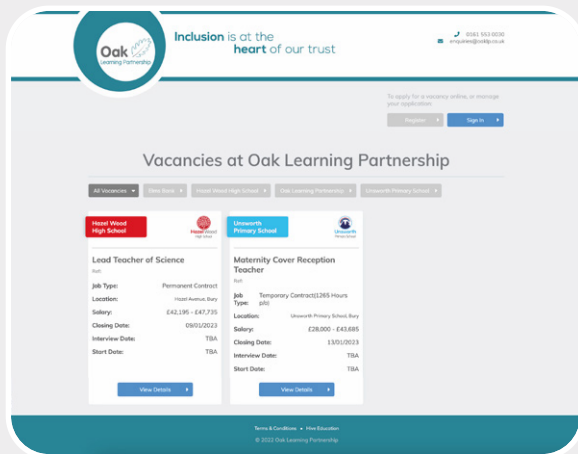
Oak Learning Partnership

Inclusion is at the heart of our trust

0161 553 0030
enquiries@oaklp.co.uk

To apply for a vacancy online, or manage your application

Register
Sign In

Vacancies at Oak Learning Partnership

All Vacancies
Elms Bank
Hazel Wood High School
Oak Learning Partnership
Unsworth Primary School

Hazel Wood High School

Hazel Wood High School

Lead Teacher of Science

Ref:

Job Type: Permanent Contract

Location: Hazel Avenue, Bury

Salary: £42,195 - £47,735

Closing Date: 09/01/2023

Interview Date: TBA

Start Date: TBA

View Details

Unsworth Primary School

Unsworth Primary School

Maternity Cover Reception Teacher

Ref:

Job Type: Temporary Contract(1265 Hours p/a)

Location: Unsworth Primary School, Bury

Salary: £28,000 - £43,685

Closing Date: 13/01/2023

Interview Date: TBA

Start Date: TBA

View Details

Terms & Conditions • Hive Education

© 2022 Oak Learning Partnership